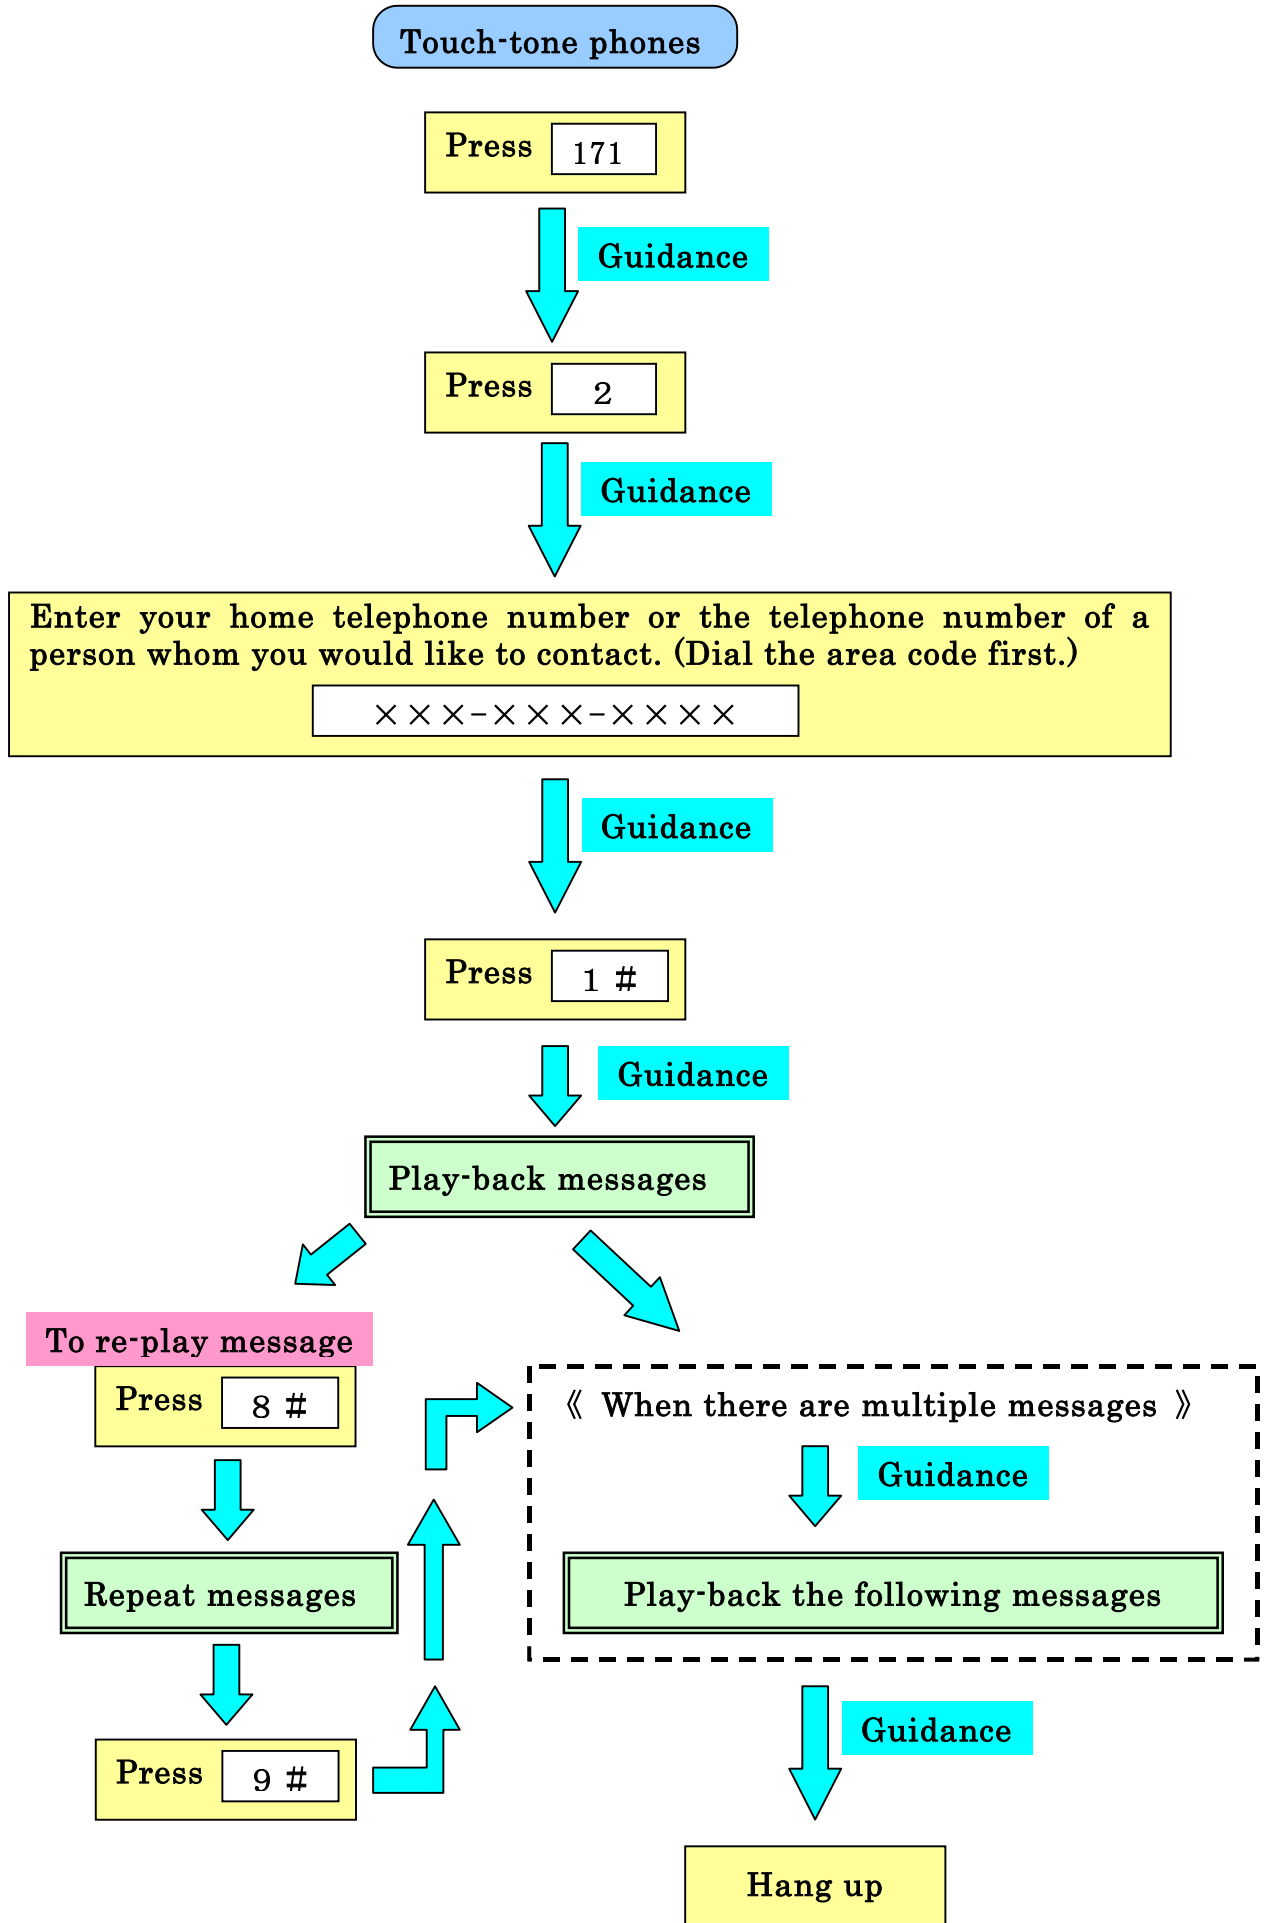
Touch-tone phones

Press 171

Guidance

Press 2

Guidance

Enter your home telephone number or the telephone number of a person whom you would like to contact. (Dial the area code first.)

×××-×××-××××

Guidance

Press 1 #

Guidance

Play-back messages

To re-play message

Press 8 #

Repeat messages

Press 9 #

《 When there are multiple messages 》

Guidance

Play-back the following messages

Guidance

Hang up